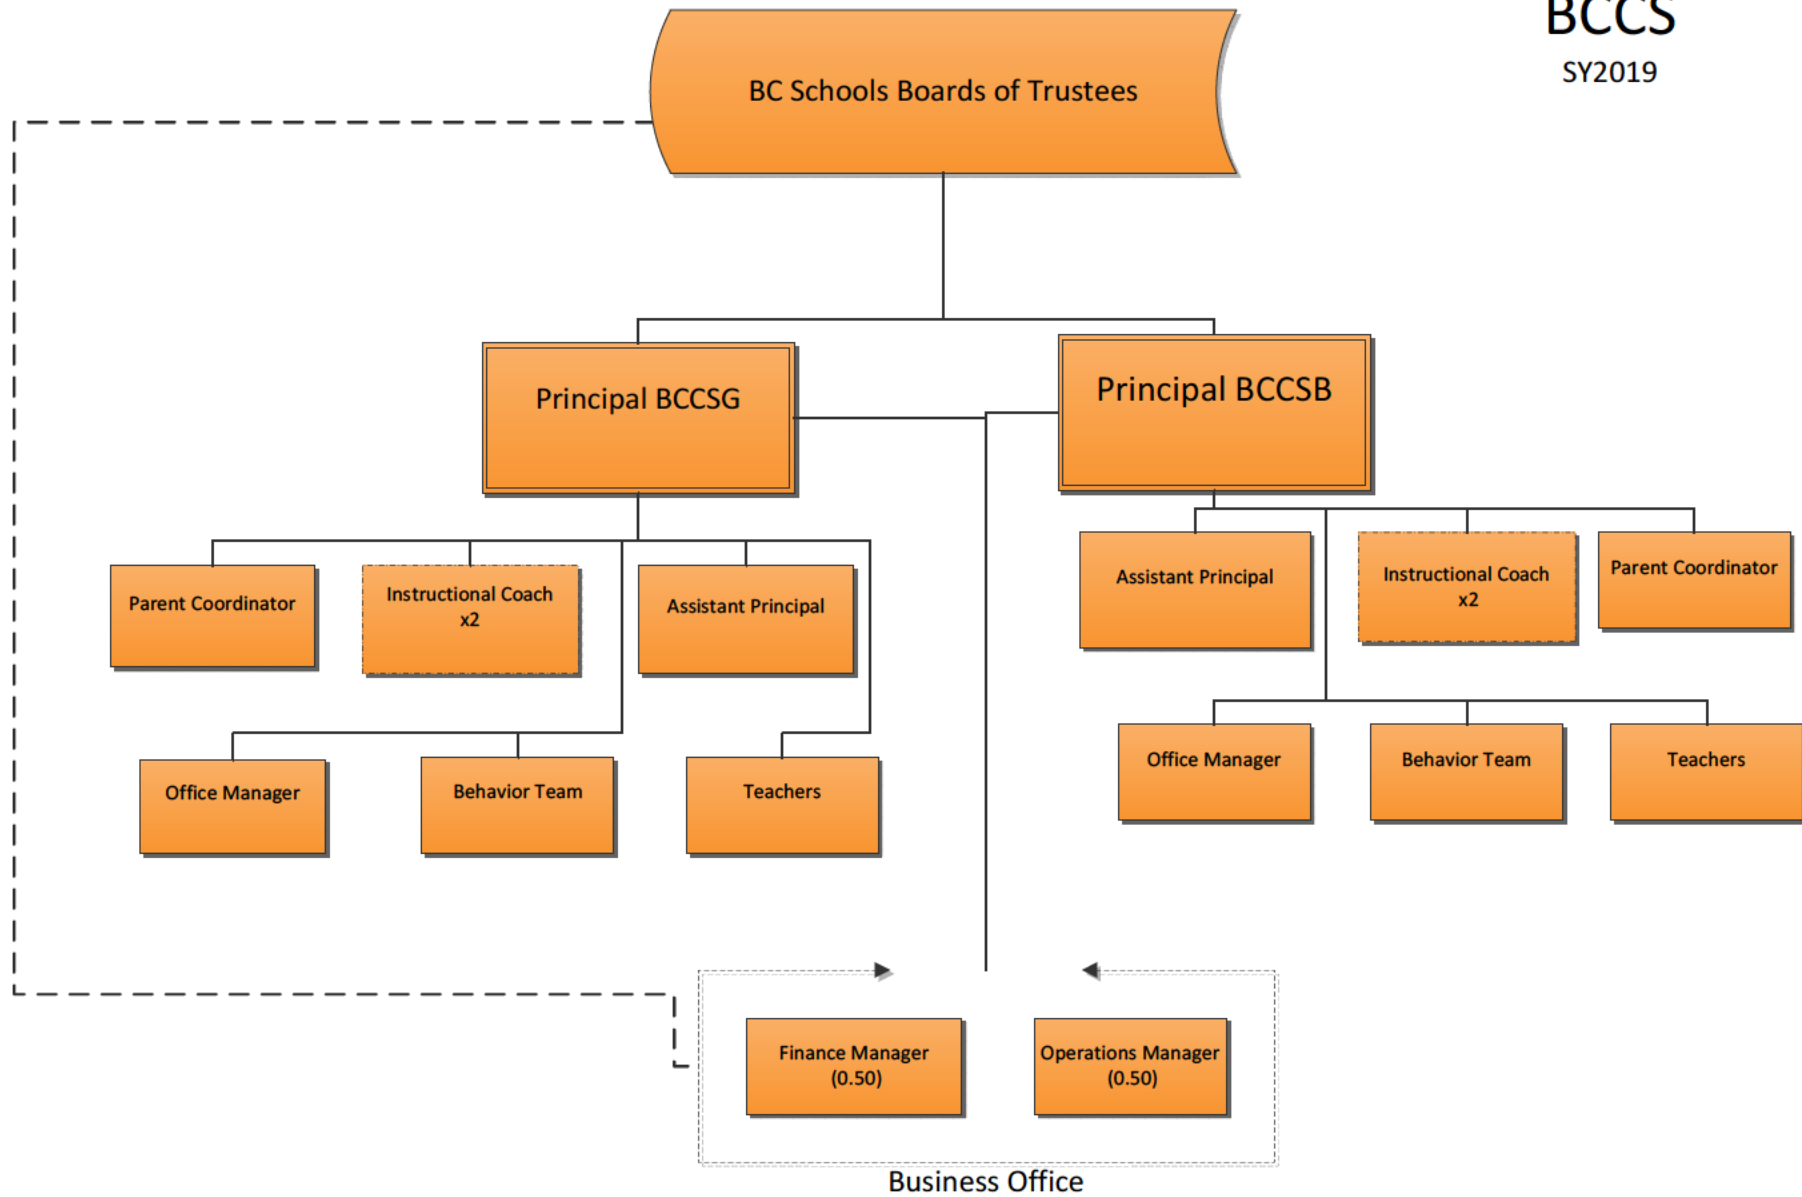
BCCS
SY2019

BC Schools Boards of Trustees

Principal BCCSG

Principal BCCSB

Parent Coordinator

Instructional Coach x2

Assistant Principal

Office Manager

Behavior Team

Teachers

Assistant Principal

Instructional Coach x2

Parent Coordinator

Office Manager

Behavior Team

Teachers

Finance Manager (0.50)

Operations Manager (0.50)

Business Office